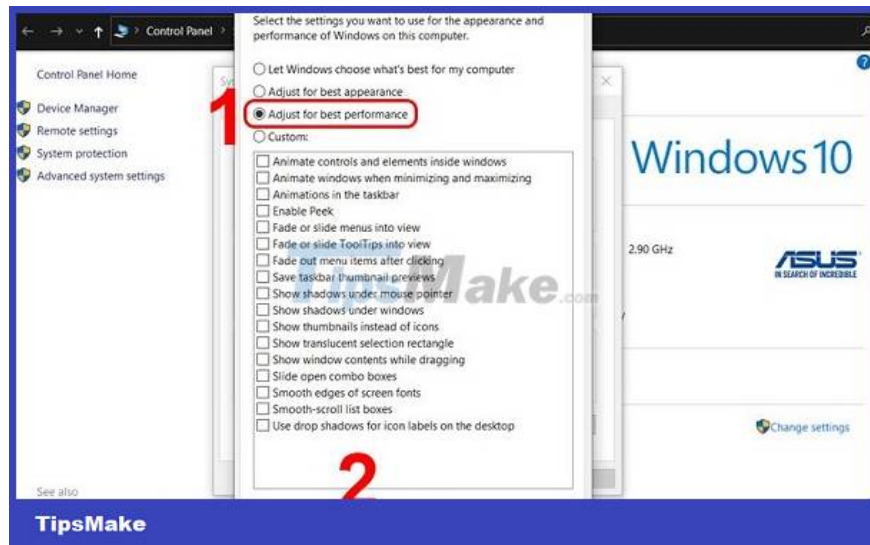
Control Panel

Control Panel Home

Device Manager

Remote settings

System protection

Advanced system settings

See also

Select the settings you want to use for the appearance and performance of Windows on this computer.

Let Windows choose what's best for my computer

Adjust for best appearance

Adjust for best performance

Custom:

1

Animate controls and elements inside windows

Animate windows when minimizing and maximizing

Animations in the taskbar

Enable Peek

Fade or slide menus into view

Fade or slide ToolTips into view

Fade out menu items after clicking

Save taskbar thumbnail previews

Show shadows under mouse pointer

Show shadows under windows

Show thumbnails instead of icons

Show translucent selection rectangle

Show window contents while dragging

Slide open combo boxes

Smooth edges of screen fonts

Smooth-scroll list boxes

Use drop shadows for icon labels on the desktop

2

TipsMake.com

Windows 10

2.90 GHz

ASUS
IN SEARCH OF INCREDIBLE

Change settings

TipsMake